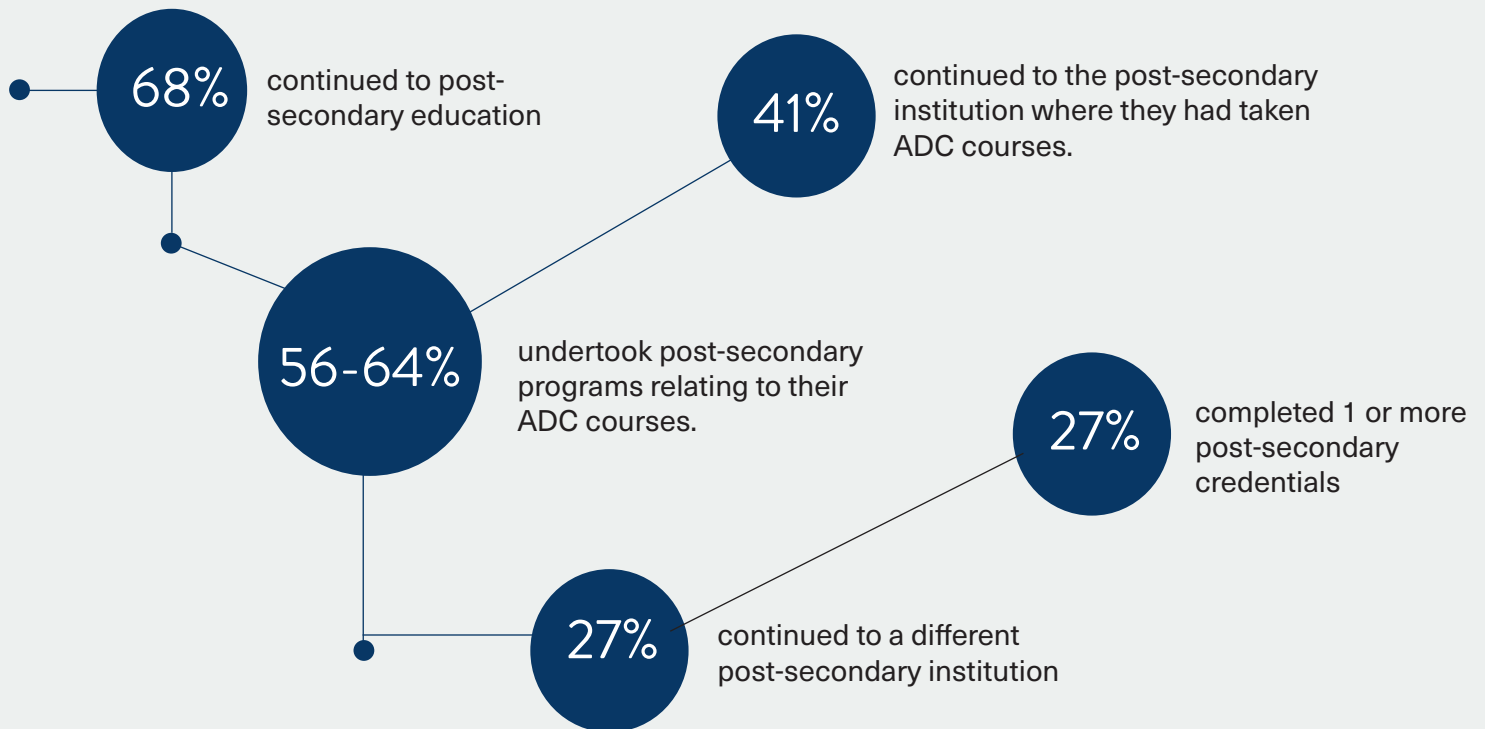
68% continued to post-secondary education

41% continued to the post-secondary institution where they had taken ADC courses.

56-64% undertook post-secondary programs relating to their ADC courses.

27% completed 1 or more post-secondary credentials

27% continued to a different post-secondary institution